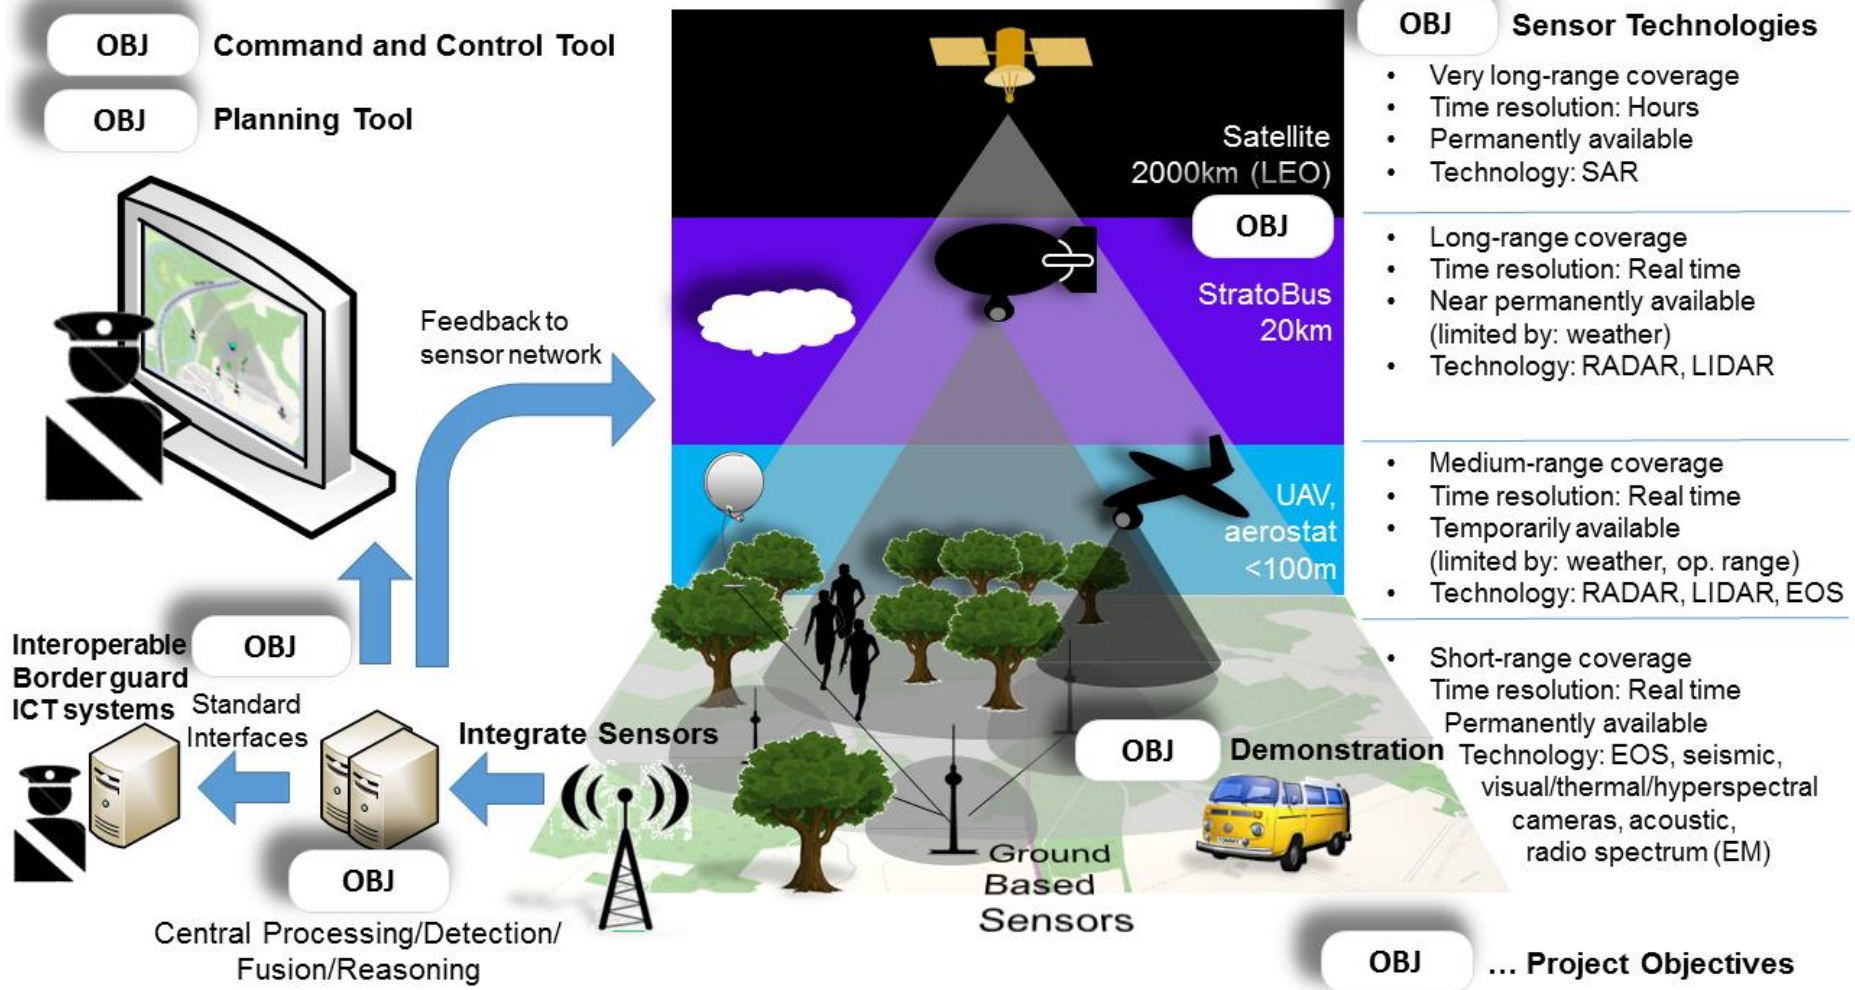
OBJ Command and Control Tool

OBJ Planning Tool

Feedback to sensor network

Interoperable Border guard ICT systems

OBJ

Standard Interfaces

Integrate Sensors

OBJ

Central Processing/Detection/ Fusion/Reasoning

Satellite 2000km (LEO)

OBJ

StratoBus 20km

UAV, aerostat <100m

OBJ Demonstration

Ground Based Sensors

OBJ Sensor Technologies

- Very long-range coverage
- Time resolution: Hours
- Permanently available
- Technology: SAR

- Long-range coverage
- Time resolution: Real time
- Near permanently available (limited by: weather)
- Technology: RADAR, LIDAR

- Medium-range coverage
- Time resolution: Real time
- Temporarily available (limited by: weather, op. range)
- Technology: RADAR, LIDAR, EOS

- Short-range coverage
Time resolution: Real time
Permanently available
Technology: EOS, seismic, visual/thermal/hyperspectral cameras, acoustic, radio spectrum (EM)

OBJ ... Project Objectives